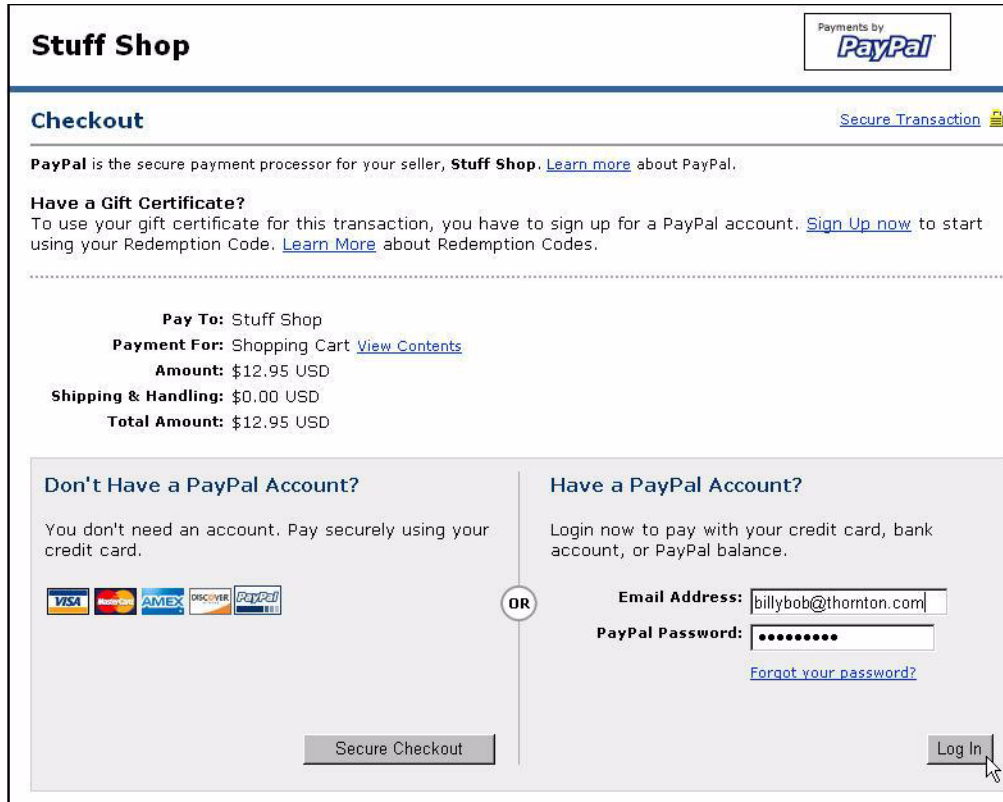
Stuff Shop

Payments by PayPal

Checkout

Secure Transaction

PayPal is the secure payment processor for your seller, Stuff Shop. Learn more about PayPal.

Have a Gift Certificate?
To use your gift certificate for this transaction, you have to sign up for a PayPal account. Sign Up now to start using your Redemption Code. Learn More about Redemption Codes.

Pay To: Stuff Shop
Payment For: Shopping Cart View Contents
Amount: $12.95 USD
Shipping & Handling: $0.00 USD
Total Amount: $12.95 USD

Don't Have a PayPal Account?

You don't need an account. Pay securely using your credit card.

VISA MasterCard AMEX DISCOVER PayPal

Secure Checkout

OR

Have a PayPal Account?

Login now to pay with your credit card, bank account, or PayPal balance.

Email Address: billybob@thornton.com

PayPal Password: •••••••••

Forgot your password?

Log In